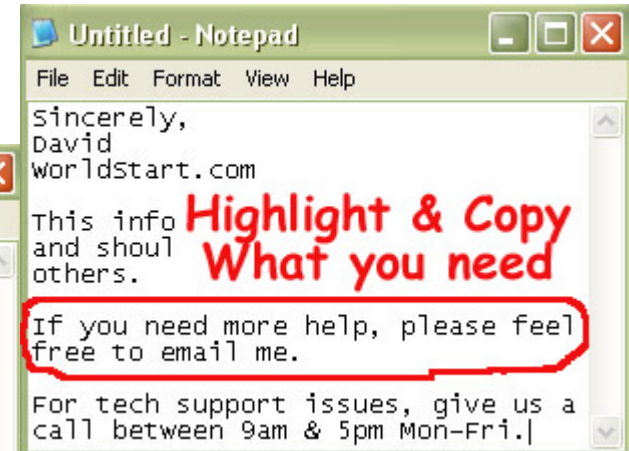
Untitled - Notepad

File Edit Format View Help

Sincerely,
David
WorldStart.com

This info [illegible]
and shoul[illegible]
others.

Highlight & Copy
What you need

If you need more help, please feel free to email me.

For tech support issues, give us a call between 9am & 5pm Mon-Fri.